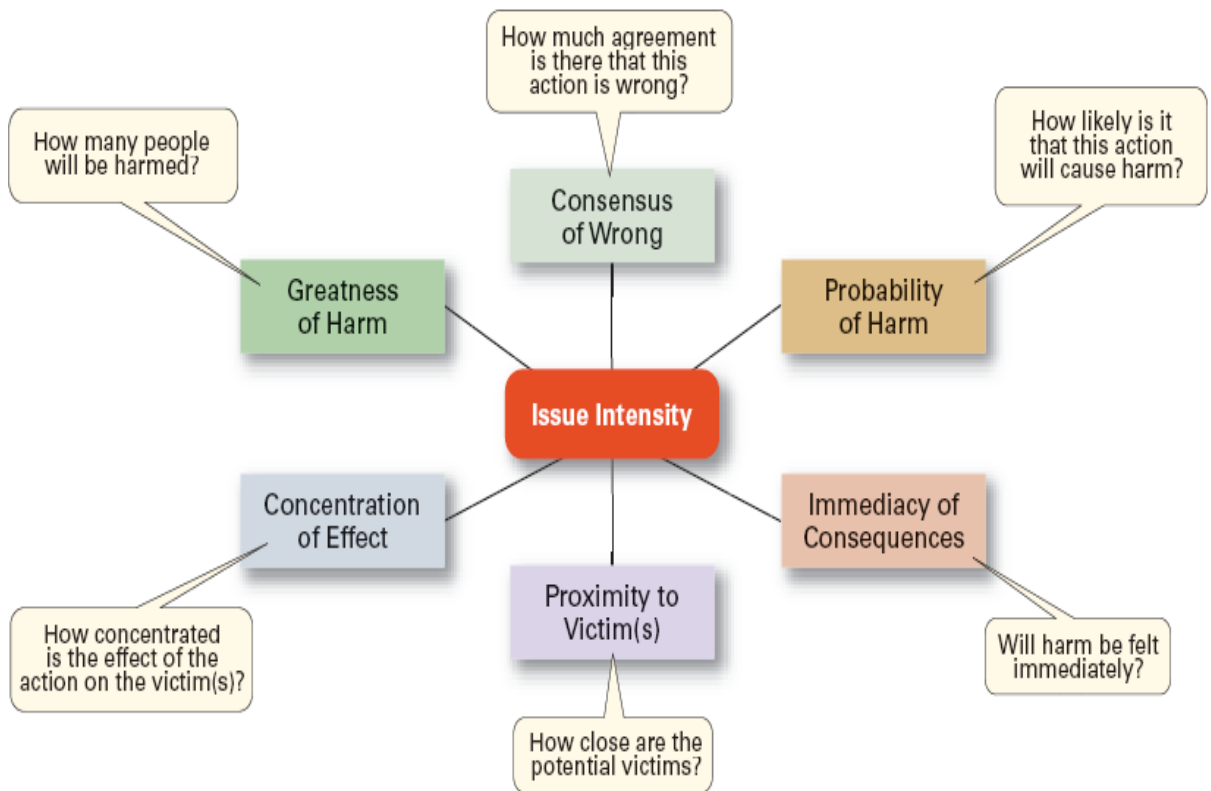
How much agreement is there that this action is wrong?

How many people will be harmed?

Consensus of Wrong

How likely is it that this action will cause harm?

Greatness of Harm

Probability of Harm

Issue Intensity

Concentration of Effect

Immediacy of Consequences

Proximity to Victim(s)

How concentrated is the effect of the action on the victim(s)?

Will harm be felt immediately?

How close are the potential victims?